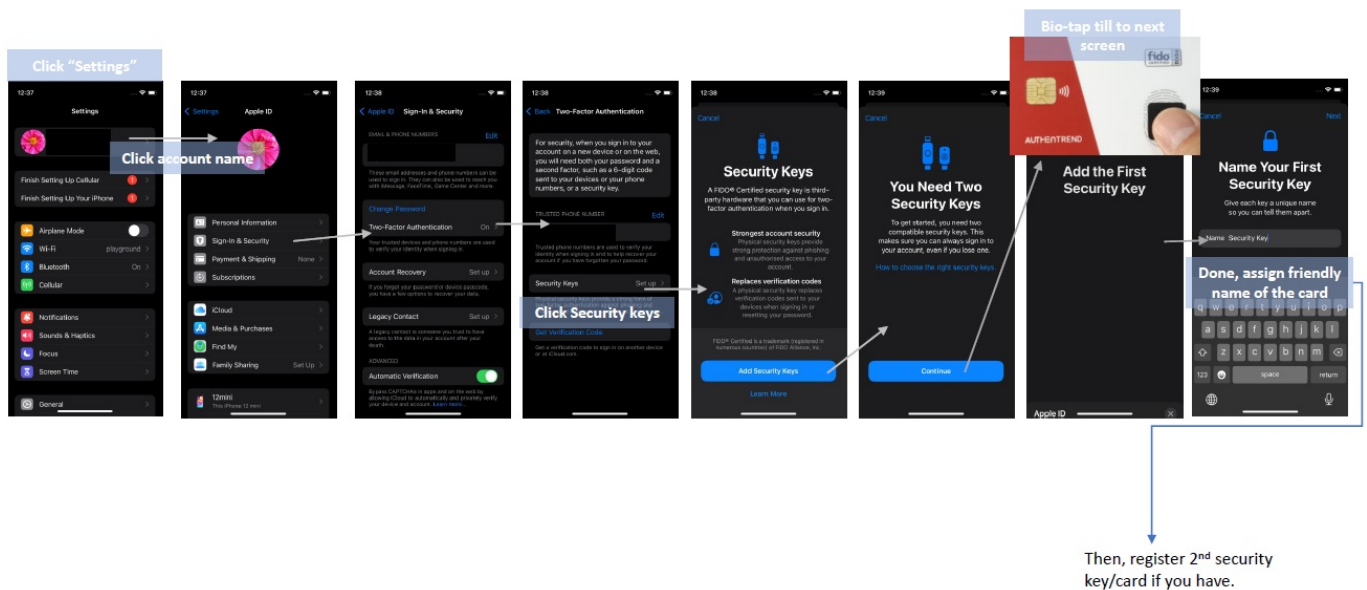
Click "Settings"

12:37
Settings
Finish Setting Up Cellular
Finish Setting Up Your iPhone
Airplane Mode
Wi-Fi playground
Bluetooth On
Cellular
Notifications
Sounds & Haptics
Focus
Screen Time
General

Click account name

12:37
Settings Apple ID
Personal Information
Sign-In & Security
Payment & Shipping None
Subscriptions
iCloud
Media & Purchases
Find My
Family Sharing Set Up
12mini
This iPhone 12 mini

12:38
Apple ID Sign-In & Security
EMAIL & PHONE NUMBERS Edit
These email addresses and phone numbers can be used to sign in. They can also be used to reach you with iMessage, FaceTime, Game Center and more.
Change Password
Two-Factor Authentication On
Your trusted devices and phone numbers are used to verify your identity when signing in.
Account Recovery Set up
If you forget your password or device passcode, you have a few options to recover your data.
Legacy Contact Set up
A legacy contact is someone you trust to have access to the data in your account after your death.
ADVANCED
Automatic Verification
Bypass CAPTCHAs in apps and on the web by allowing iCloud to automatically and privately verify your device and account. Learn more...

12:38
Back Two-Factor Authentication
For security, when you sign in to your account on a new device or on the web, you will need both your password and a second factor, such as a 6-digit code sent to your devices or your phone numbers, or a security key.
TRUSTED PHONE NUMBER Edit
Trusted phone numbers are used to verify your identity when signing in and to help recover your account if you have forgotten your password.
Security Keys Set up
Click Security keys
Get Verification Code
Get a verification code to sign in on another device or at iCloud.com.

12:38
Cancel
Security Keys
A FIDO® Certified security key is third-party hardware that you can use for two-factor authentication when you sign in.
Strongest account security
Physical security keys provide strong protection against phishing and unauthorized access to your account.
Replaces verification codes
A physical security key replaces verification codes sent to your devices when signing in or resetting your password.
FIDO® Certified is a trademark (registered in numerous countries) of FIDO Alliance, Inc.
Add Security Keys
Learn More

12:39
Cancel
You Need Two Security Keys
To get started, you need two compatible security keys. This makes sure you can always sign in to your account, even if you lose one.
How to choose the right security keys
Continue

Bio-tap till to next screen
fido
AUTHENTREND
Add the First Security Key
Apple ID

12:39
Cancel Next
Name Your First Security Key
Give each key a unique name so you can tell them apart.
Name Security Key
Done, assign friendly name of the card
q w e r t y u i o p
a s d f g h j k l
z x c v b n m
123 space return

Then, register 2$^{nd}$ security key/card if you have.